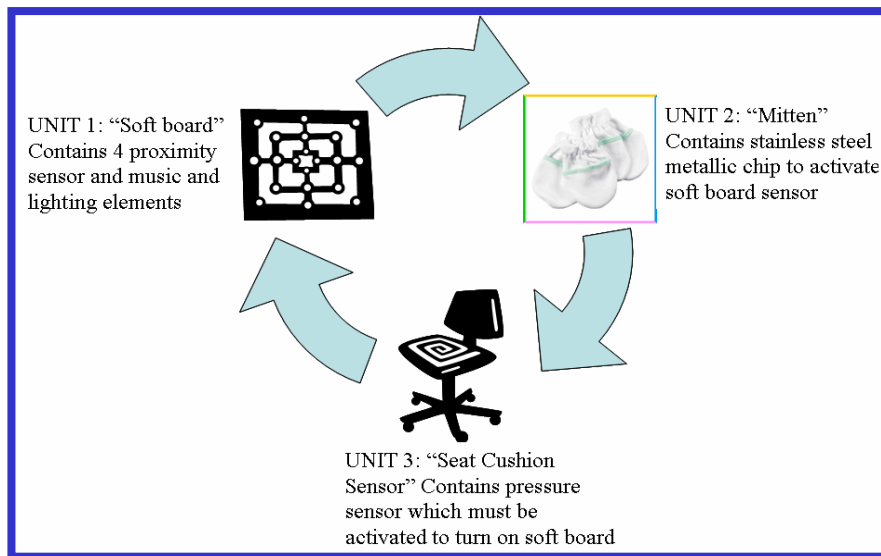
UNIT 1: “Soft board” Contains 4 proximity sensor and music and lighting elements

UNIT 2: “Mitten” Contains stainless steel metallic chip to activate soft board sensor

UNIT 3: “Seat Cushion Sensor” Contains pressure sensor which must be activated to turn on soft board